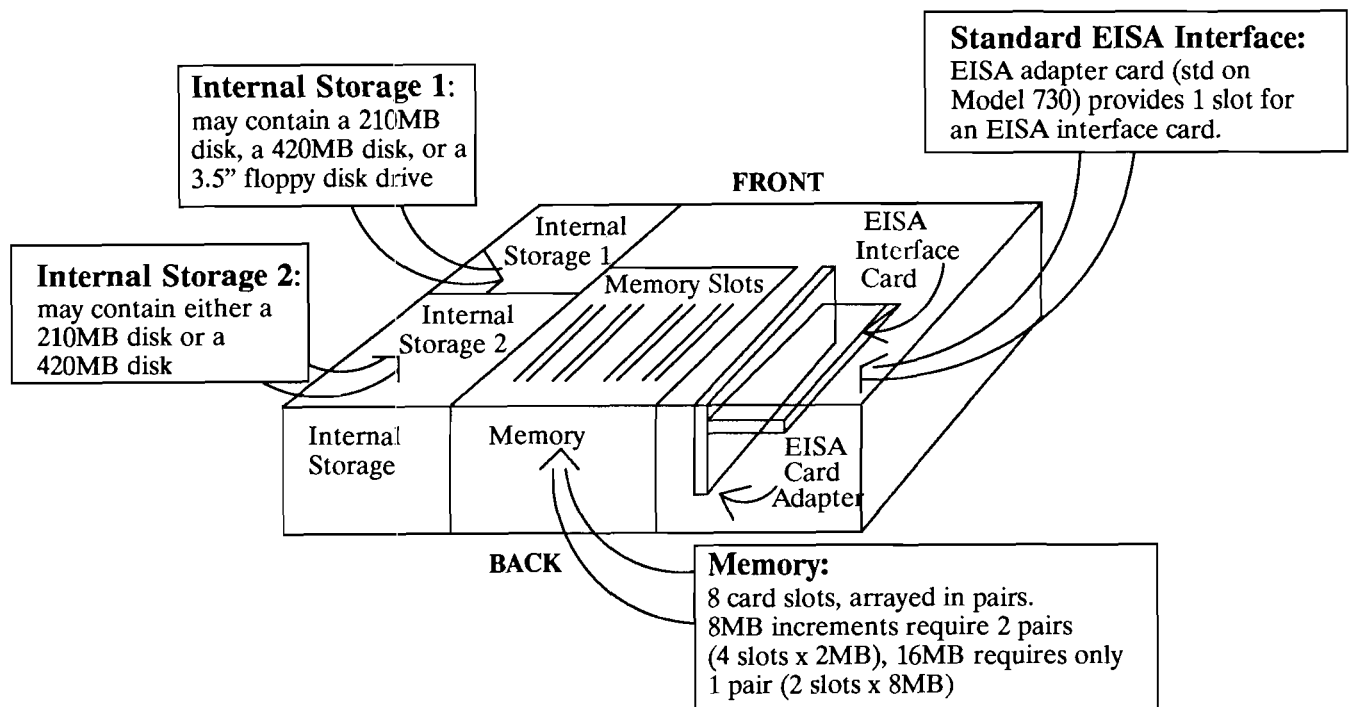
**Standard EISA Interface:**
EISA adapter card (std on Model 730) provides 1 slot for an EISA interface card.

**Internal Storage 1**:
may contain a 210MB disk, a 420MB disk, or a 3.5" floppy disk drive

FRONT

Internal Storage 1

EISA Interface Card

Memory Slots

**Internal Storage 2**:
may contain either a 210MB disk or a 420MB disk

Internal Storage 2

Internal Storage

Memory

EISA Card Adapter

BACK

**Memory:**
8 card slots, arrayed in pairs.
8MB increments require 2 pairs (4 slots x 2MB), 16MB requires only 1 pair (2 slots x 8MB)